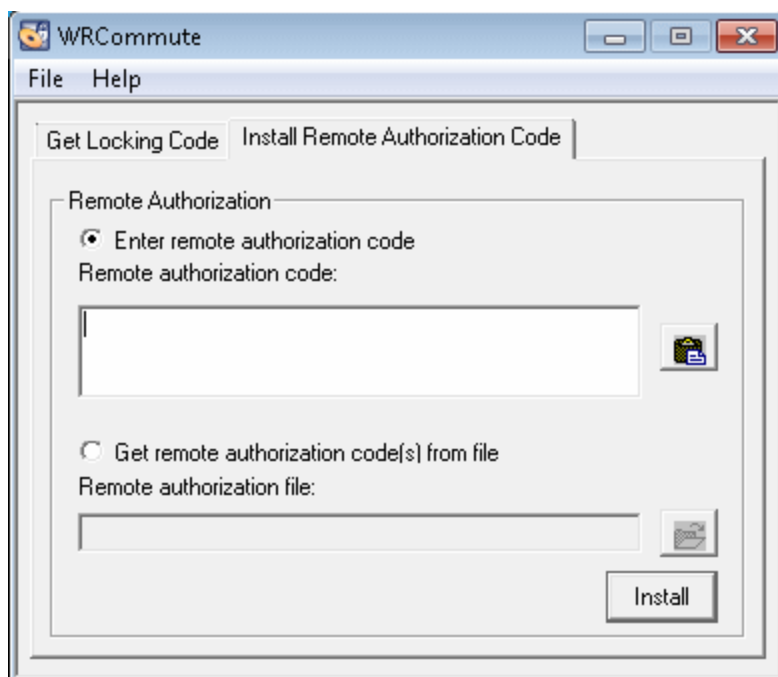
WRCommute

File Help

Get Locking Code

Install Remote Authorization Code

Remote Authorization

Enter remote authorization code

Remote authorization code:

Get remote authorization code(s) from file

Remote authorization file:

Install